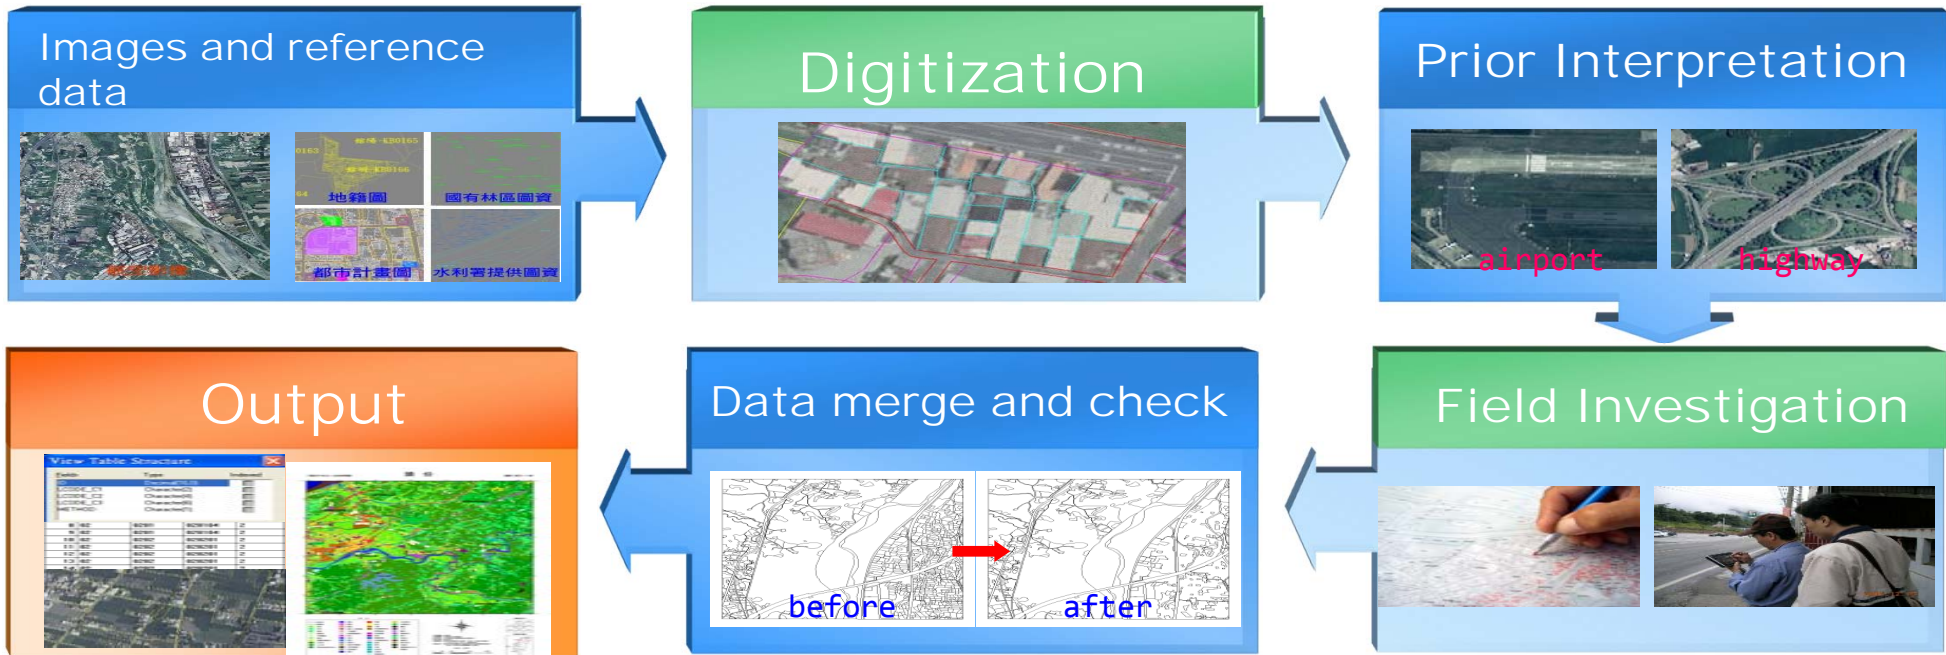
Images and reference data

地籍圖

國有林區圖資

都市計畫圖

水利署提供圖資

Digitization

Prior Interpretation

airport

highway

Output

View Table Structure

Data merge and check

before

after

Field Investigation